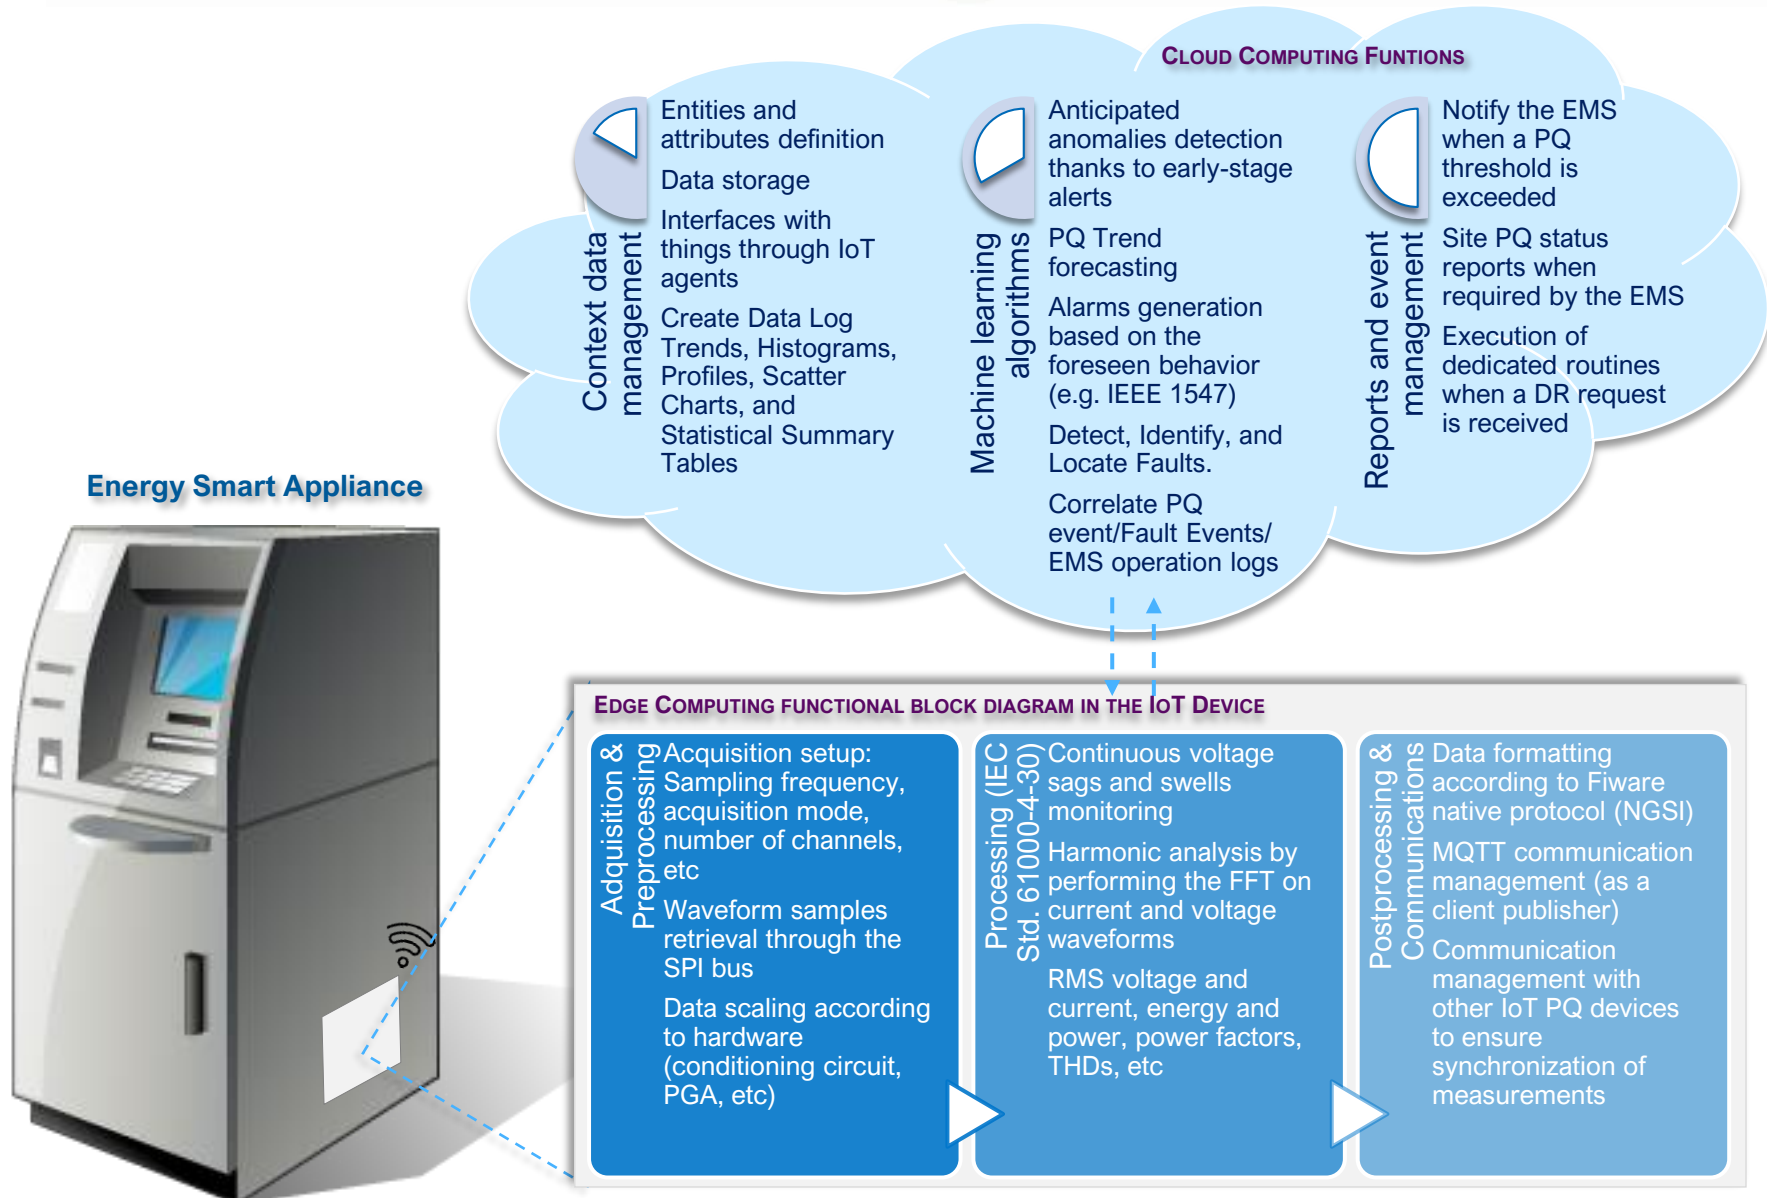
Cloud Computing Funtions

Context data management

Entities and attributes definition

Data storage

Interfaces with things through IoT agents

Create Data Log Trends, Histograms, Profiles, Scatter Charts, and Statistical Summary Tables

Machine learning algorithms

Anticipated anomalies detection thanks to early-stage alerts

PQ Trend forecasting

Alarms generation based on the foreseen behavior (e.g. IEEE 1547)

Detect, Identify, and Locate Faults.

Correlate PQ event/Fault Events/ EMS operation logs

Reports and event management

Notify the EMS when a PQ threshold is exceeded

Site PQ status reports when required by the EMS

Execution of dedicated routines when a DR request is received

Energy Smart Appliance

Edge Computing functional block diagram in the IoT Device

Adquisition & Preprocessing

Acquisition setup: Sampling frequency, acquisition mode, number of channels, etc

Waveform samples retrieval through the SPI bus

Data scaling according to hardware (conditioning circuit, PGA, etc)

Processing (IEC Std. 61000-4-30)

Continuous voltage sags and swells monitoring

Harmonic analysis by performing the FFT on current and voltage waveforms

RMS voltage and current, energy and power, power factors, THDs, etc

Postprocessing & Communications

Data formatting according to Fiware native protocol (NGSI)

MQTT communication management (as a client publisher)

Communication management with other IoT PQ devices to ensure synchronization of measurements